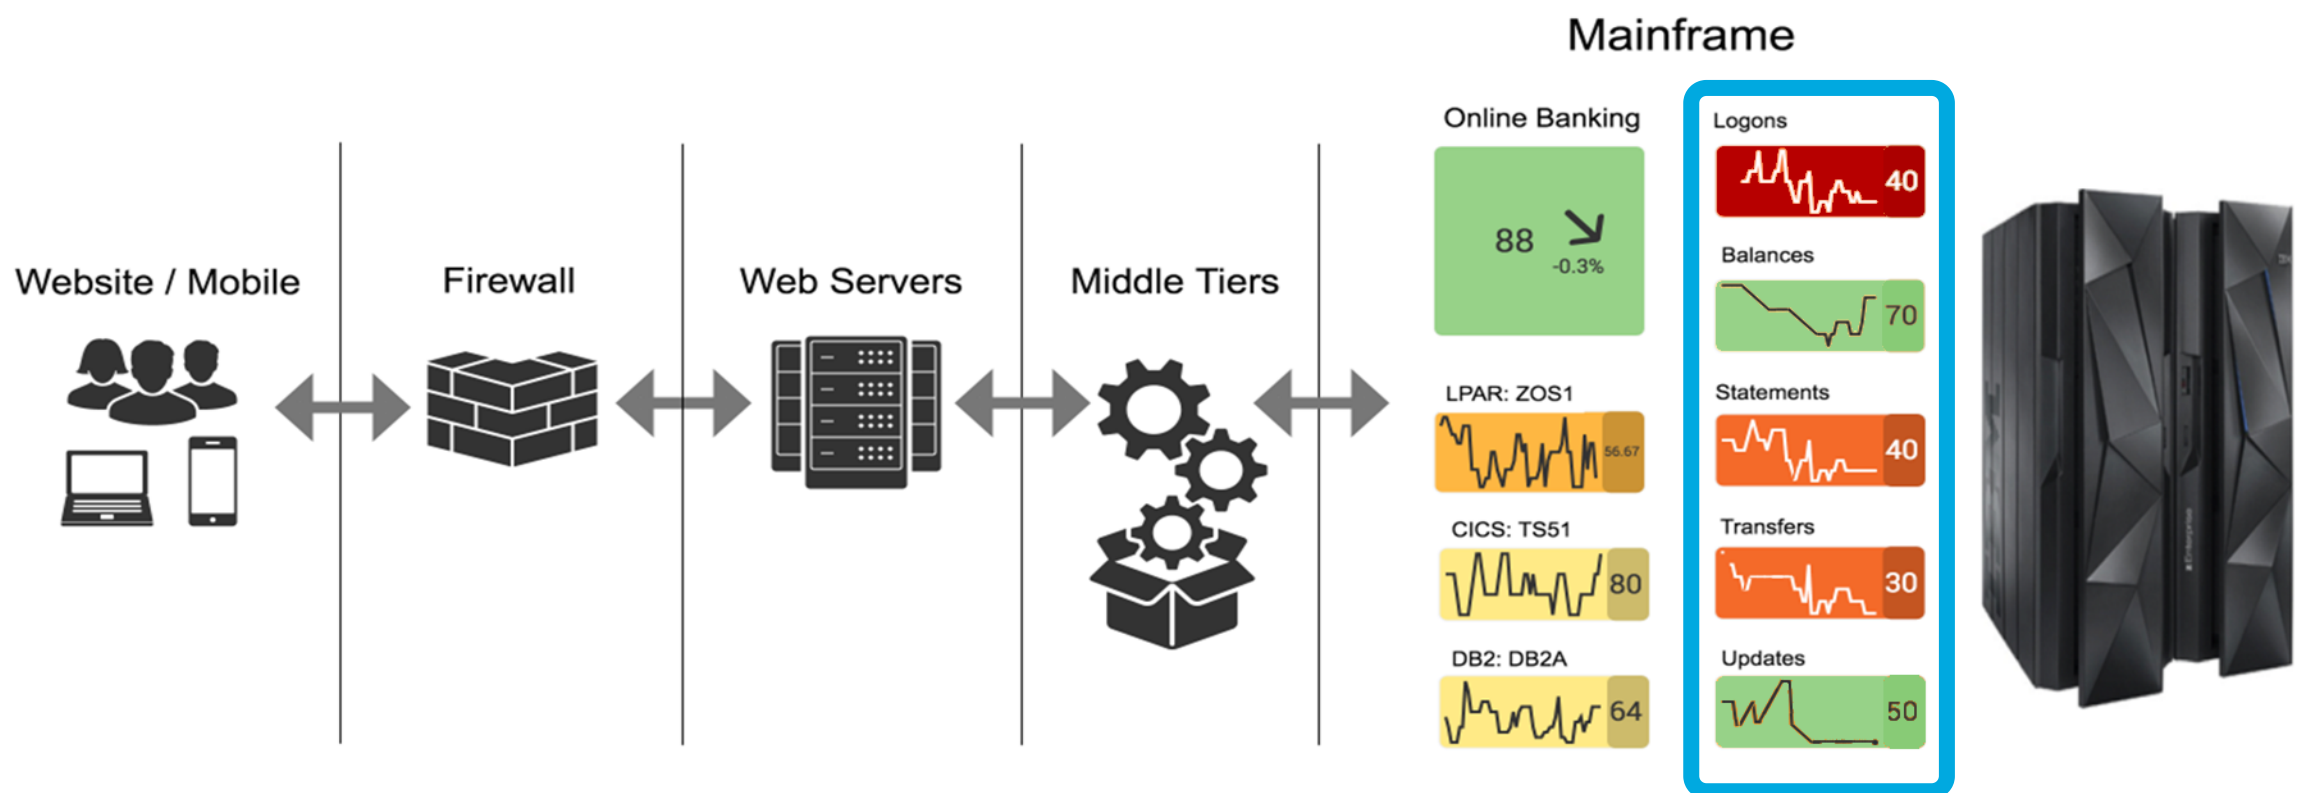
Mainframe

Website / Mobile

Firewall

Web Servers

Middle Tiers

Online Banking

88

-0.3%

LPAR: ZOS1

56.67

CICS: TS51

80

DB2: DB2A

64

Logons

40

Balances

70

Statements

40

Transfers

30

Updates

50